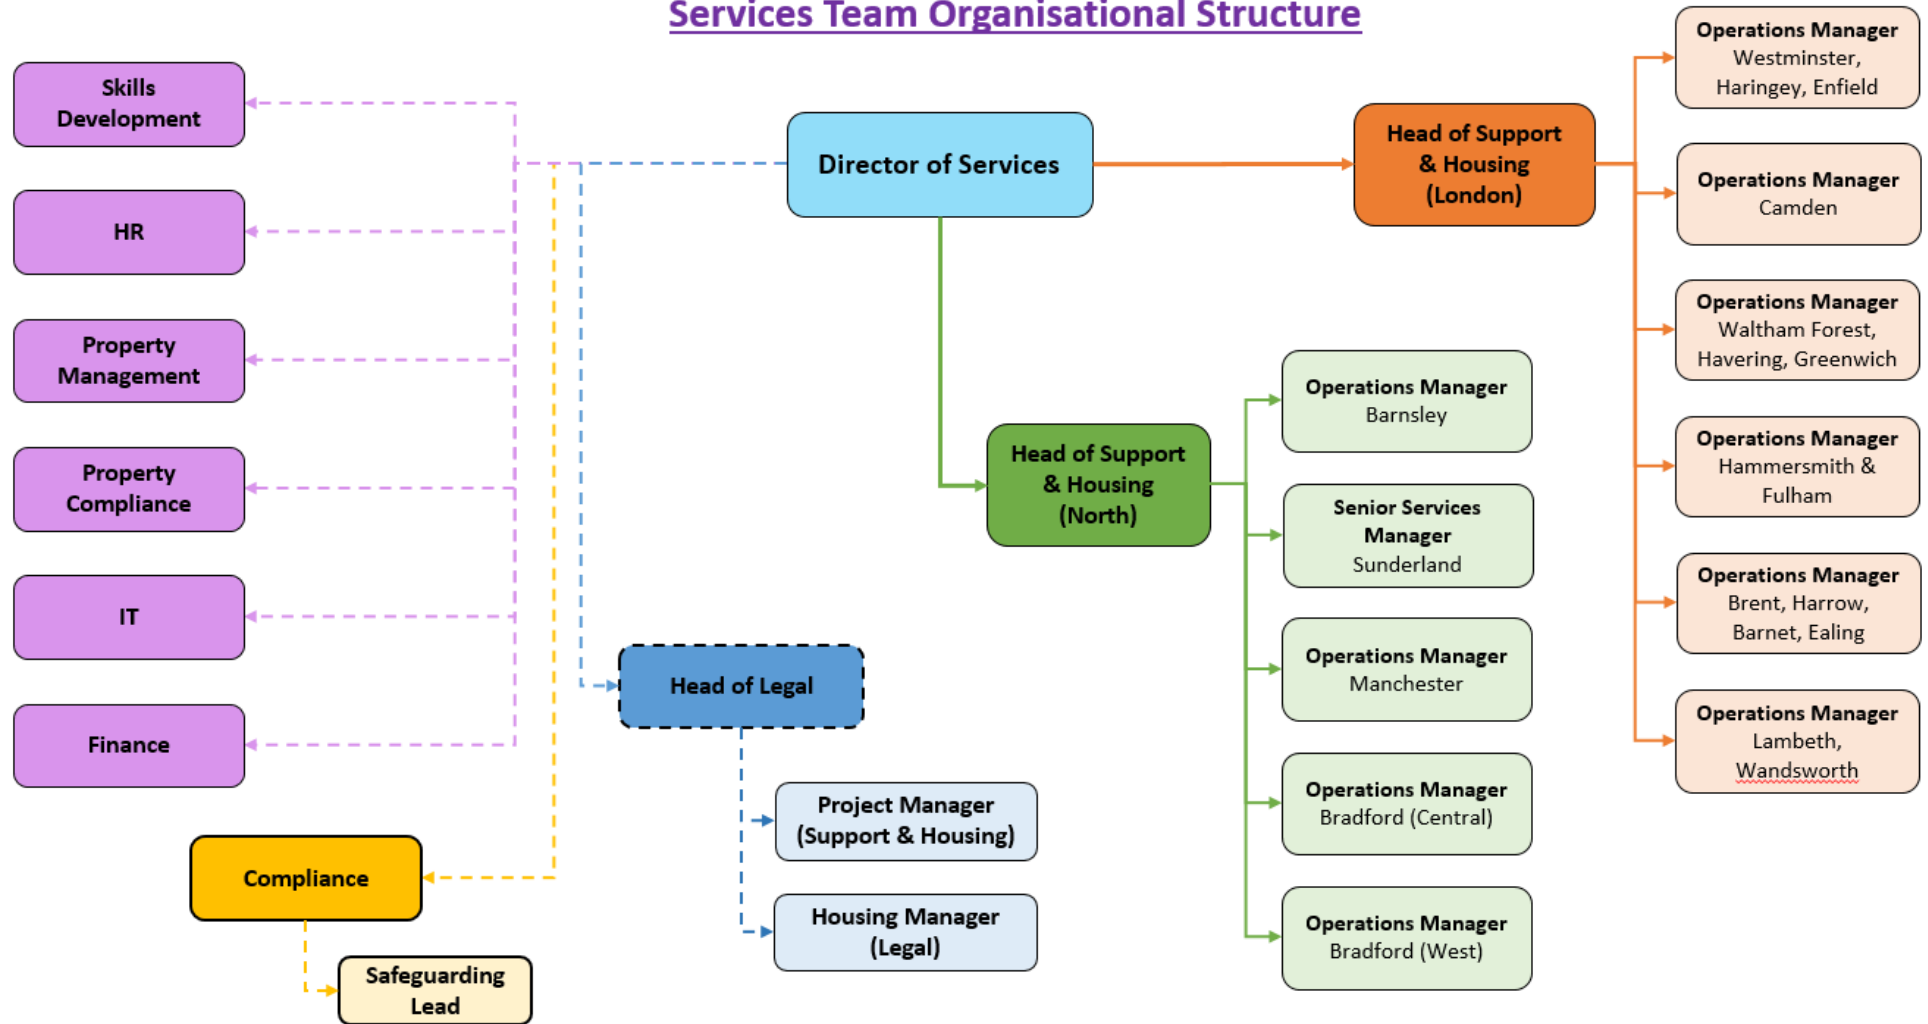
Services Team Organisational Structure

Skills Development

HR

Property Management

Property Compliance

IT

Finance

Compliance

Safeguarding Lead

Director of Services

Head of Legal

Project Manager (Support & Housing)

Housing Manager (Legal)

Head of Support & Housing (North)

Operations Manager Barnsley

Senior Services Manager Sunderland

Operations Manager Manchester

Operations Manager Bradford (Central)

Operations Manager Bradford (West)

Head of Support & Housing (London)

Operations Manager Westminster, Haringey, Enfield

Operations Manager Camden

Operations Manager Waltham Forest, Havering, Greenwich

Operations Manager Hammersmith & Fulham

Operations Manager Brent, Harrow, Barnet, Ealing

Operations Manager Lambeth, Wandsworth